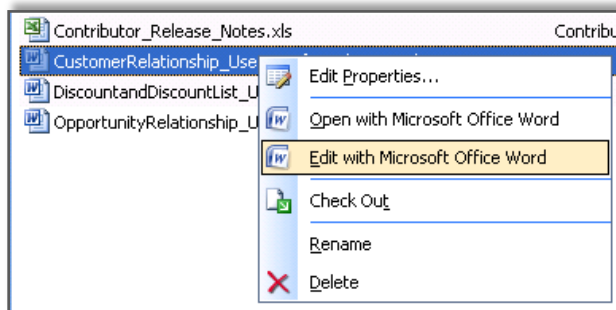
Contributor_Release_Notes.xls
Contribu
CustomerRelationship_Use
DiscountandDiscountList_U
OpportunityRelationship_U

Edit Properties...
Open with Microsoft Office Word
Edit with Microsoft Office Word
Check Out
Rename
Delete